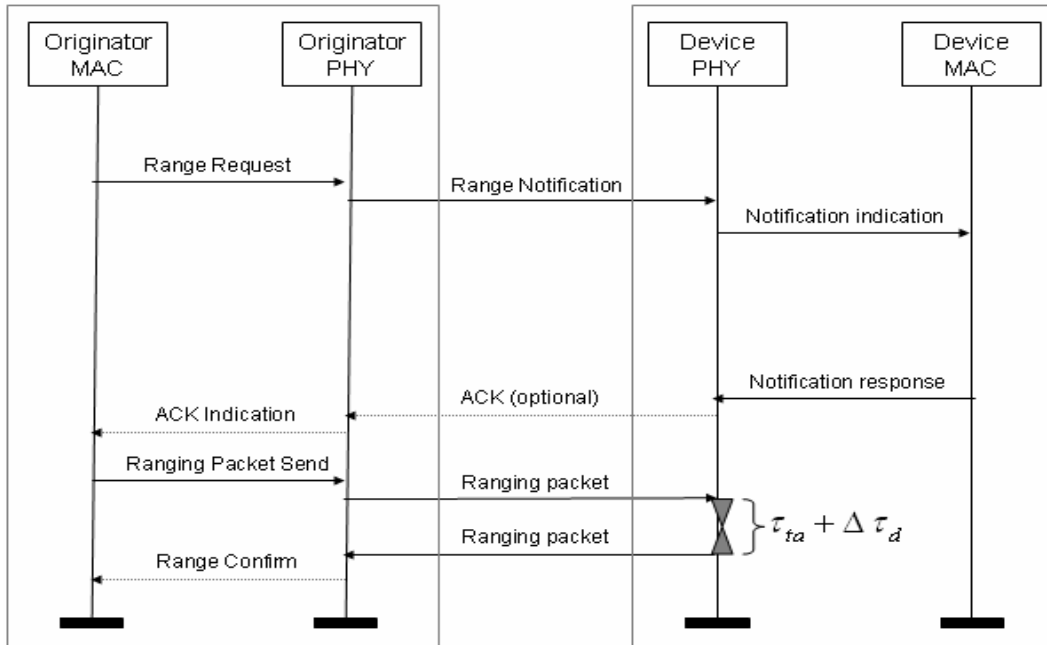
Originator MAC

Originator PHY

Device PHY

Device MAC

Range Request

Range Notification

Notification indication

Notification response

ACK (optional)

ACK Indication

Ranging Packet Send

Ranging packet

Ranging packet

$\tau_{ta} + \Delta \tau_d$

Range Confirm